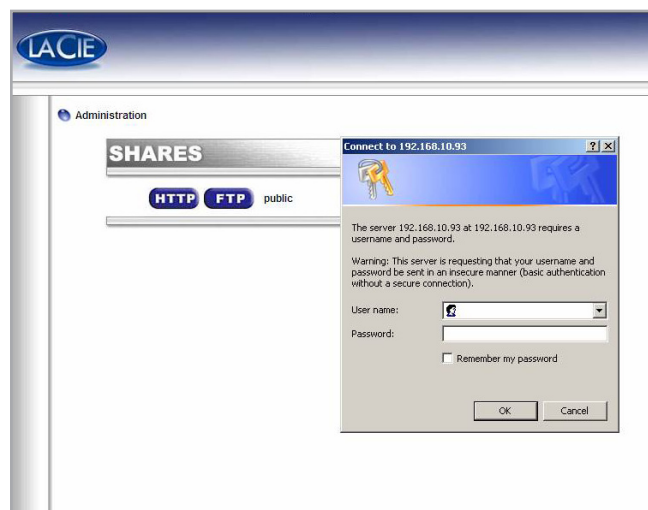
LACIE

Administration

SHARES

HTTP FTP public

Connect to 192.168.10.93

?

The server 192.168.10.93 at 192.168.10.93 requires a username and password.

Warning: This server is requesting that your username and password be sent in an insecure manner (basic authentication without a secure connection).

User name:

Password:

Remember my password

OK Cancel